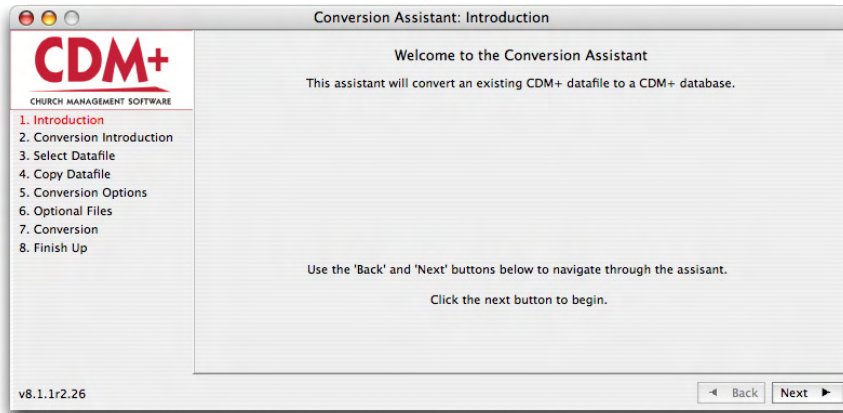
Conversion Assistant: Introduction

CDM+
CHURCH MANAGEMENT SOFTWARE

1. Introduction
2. Conversion Introduction
3. Select Datafile
4. Copy Datafile
5. Conversion Options
6. Optional Files
7. Conversion
8. Finish Up

Welcome to the Conversion Assistant

This assistant will convert an existing CDM+ datafile to a CDM+ database.

Use the 'Back' and 'Next' buttons below to navigate through the assisant.

Click the next button to begin.

v8.1.1r2.26

◄ Back

Next ►